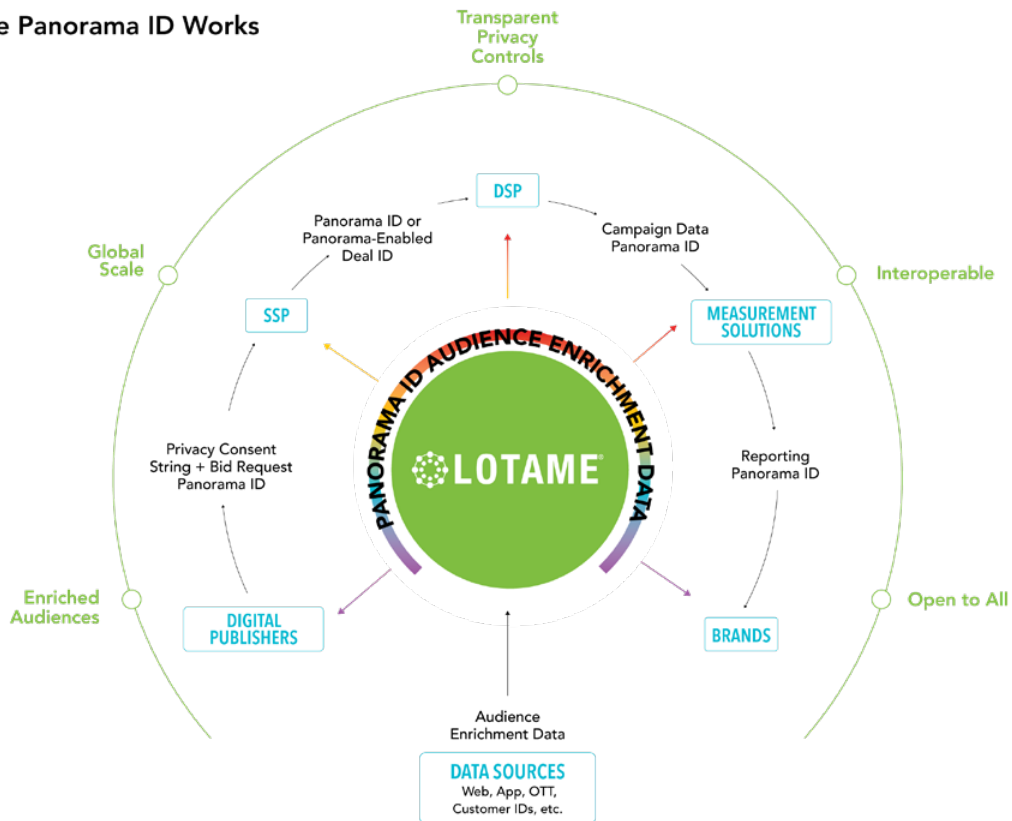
e Panorama ID Works

Transparent Privacy Controls

Global Scale

Interoperable

Enriched Audiences

Open to All

DSP

Panorama ID or Panorama-Enabled Deal ID

Campaign Data Panorama ID

SSP

MEASUREMENT SOLUTIONS

PANORAMA ID AUDIENCE ENRICHMENT DATA

LOTAME

Privacy Consent String + Bid Request Panorama ID

Reporting Panorama ID

DIGITAL PUBLISHERS

BRANDS

Audience Enrichment Data

DATA SOURCES
Web, App, OTT, Customer IDs, etc.